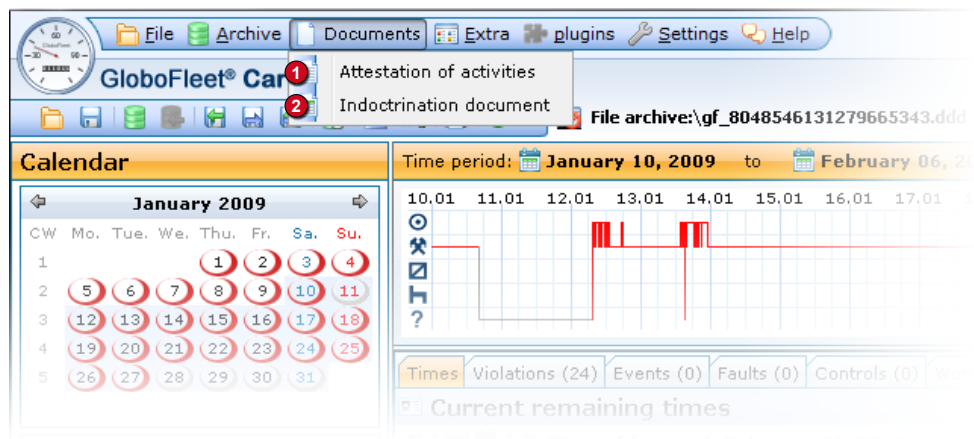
GloboFleet

File Archive Documents Extra plugins Settings Help

GloboFleet® Car

1 Attestation of activities
2 Indoctrination document

File archive:\gf_8048546131279665343.ddd

Calendar

January 2009

| CW | Mo. | Tue. | We. | Thu. | Fr. | Sa. | Su. |
|---|---|---|---|---|---|---|---|
| 1 | | | | 1 | 2 | 3 | 4 |
| 2 | 5 | 6 | 7 | 8 | 9 | 10 | 11 |
| 3 | 12 | 13 | 14 | 15 | 16 | 17 | 18 |
| 4 | 19 | 20 | 21 | 22 | 23 | 24 | 25 |
| 5 | 26 | 27 | 28 | 29 | 30 | 31 | |

Time period: January 10, 2009 to February 06, 2

10.01 11.01 12.01 13.01 14.01 15.01 16.01 17.01

?

Times Violations (24) Events (0) Faults (0) Controls (0)

Current remaining times